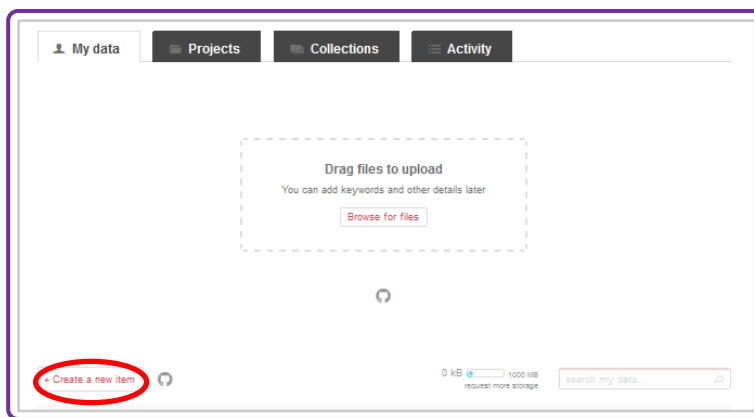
My data

Projects

Collections

Activity

Drag files to upload

You can add keywords and other details later

Browse for files

+ Create a new item

0 kB

1000 MB

request more storage

search my data...